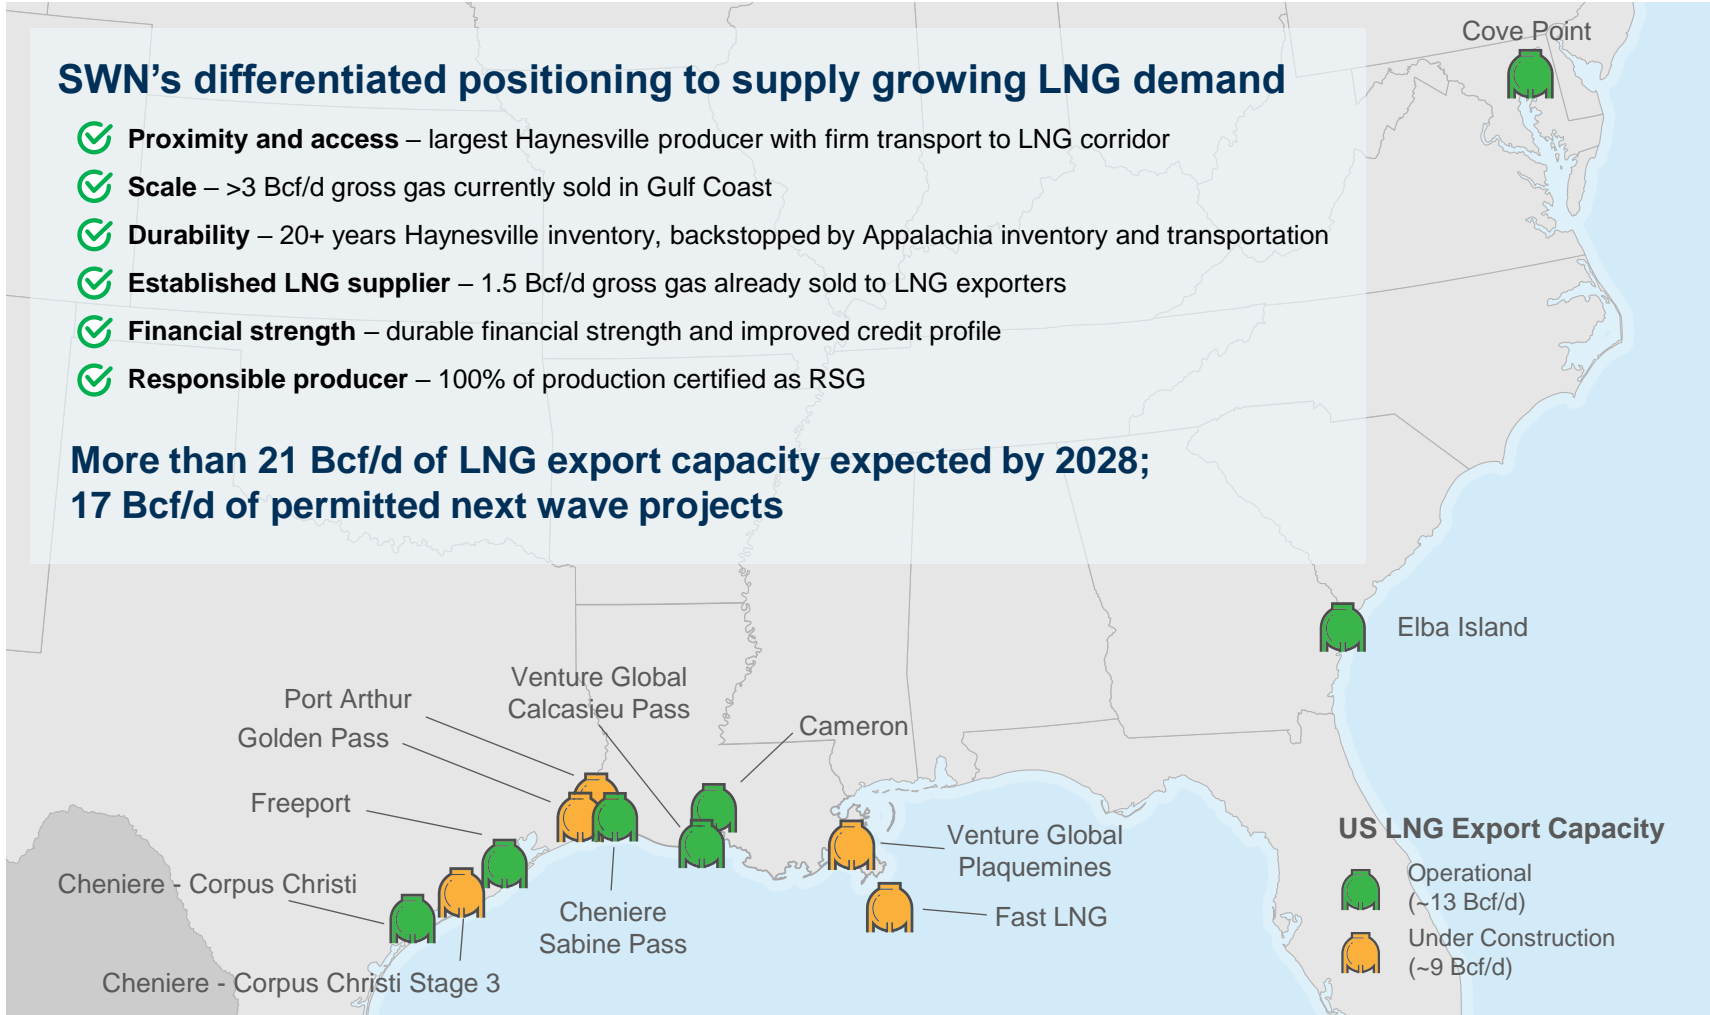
SWN's differentiated positioning to supply growing LNG demand

**Proximity and access** – largest Haynesville producer with firm transport to LNG corridor

**Scale** – >3 Bcf/d gross gas currently sold in Gulf Coast

**Durability** – 20+ years Haynesville inventory, backstopped by Appalachia inventory and transportation

**Established LNG supplier** – 1.5 Bcf/d gross gas already sold to LNG exporters

**Financial strength** – durable financial strength and improved credit profile

**Responsible producer** – 100% of production certified as RSG

More than 21 Bcf/d of LNG export capacity expected by 2028; 17 Bcf/d of permitted next wave projects

Cove Point

Elba Island

Port Arthur

Golden Pass

Venture Global Calcasieu Pass

Cameron

Freeport

Cheniere - Corpus Christi

Cheniere Sabine Pass

Venture Global Plaquemines

Fast LNG

Cheniere - Corpus Christi Stage 3

US LNG Export Capacity

Operational (~13 Bcf/d)

Under Construction (~9 Bcf/d)